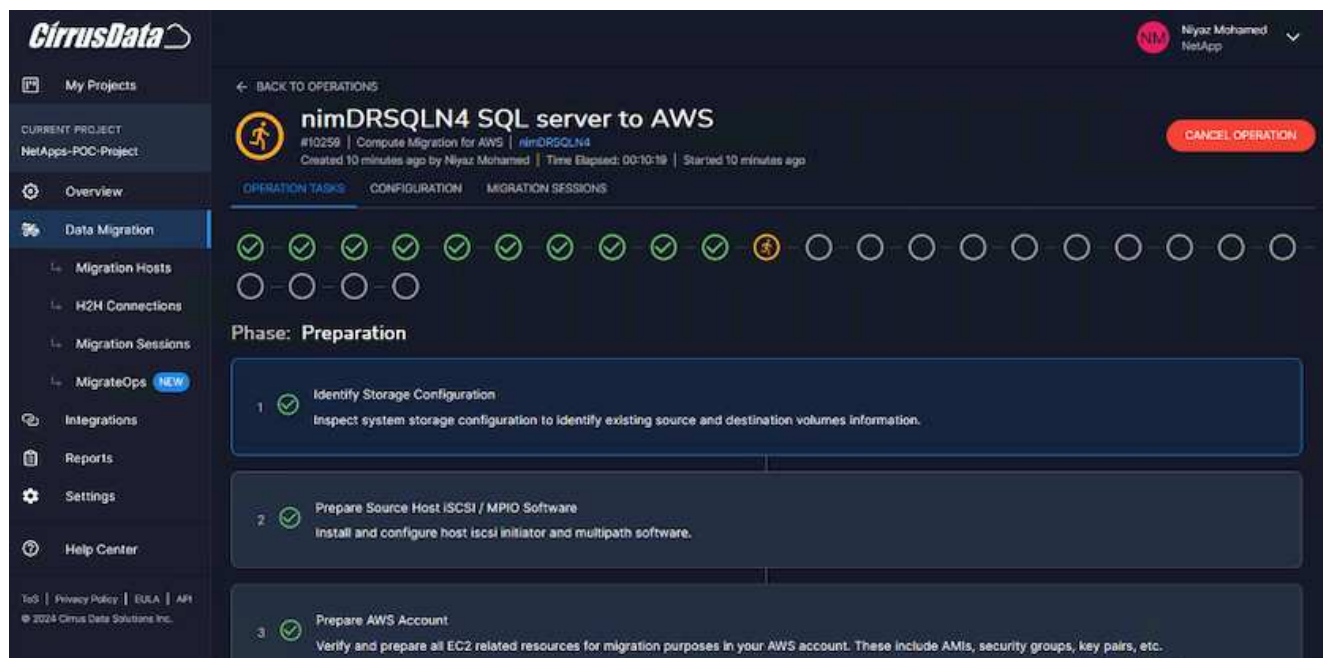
CirrusData

My Projects

CURRENT PROJECT
NetApps-POC-Project

Overview

Data Migration

Migration Hosts

H2H Connections

Migration Sessions

MigrateOps NEW

Integrations

Reports

Settings

Help Center

ToS | Privacy Policy | EULA | API
© 2024 Cirrus Data Solutions Inc.

NM Niyaz Mohamed
NetApp

← BACK TO OPERATIONS

nimDRSQLN4 SQL server to AWS

#10259 | Compute Migration for AWS | nimDRSQLN4
Created 10 minutes ago by Niyaz Mohamed | Time Elapsed: 00:10:19 | Started 10 minutes ago

CANCEL OPERATION

OPERATION TASKS CONFIGURATION MIGRATION SESSIONS

Phase: Preparation

1 Identify Storage Configuration
Inspect system storage configuration to identify existing source and destination volumes information.

2 Prepare Source Host iSCSI / MPIO Software
Install and configure host iscsi initiator and multipath software.

3 Prepare AWS Account
Verify and prepare all EC2 related resources for migration purposes in your AWS account. These include AMIs, security groups, key pairs, etc.